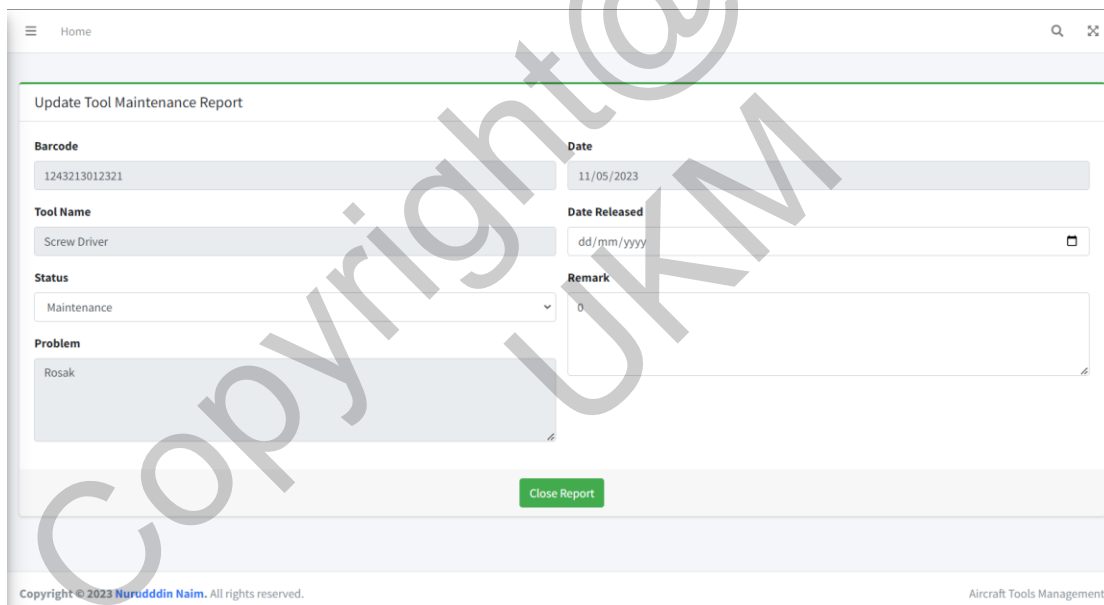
Home

Update Tool Maintenance Report

Barcode
1243213012321

Date
11/05/2023

Tool Name
Screw Driver

Date Released
dd/mm/yyyy

Status
Maintenance

Remark
0

Problem
Rosak

Close Report

Copyright © 2023 Nurudddin Naim. All rights reserved.

Aircraft Tools Management

Copyright@ UKM